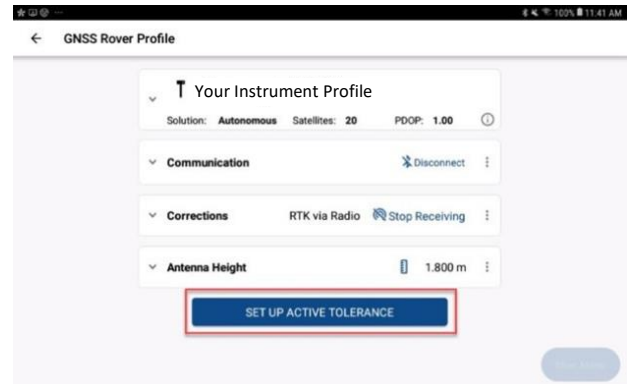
100% 11:41 AM

GNSS Rover Profile

Your Instrument Profile

Solution: Autonomous Satellites: 20 PDOP: 1.00

Communication Disconnect

Corrections RTK via Radio Stop Receiving

Antenna Height 1.800 m

SET UP ACTIVE TOLERANCE

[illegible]